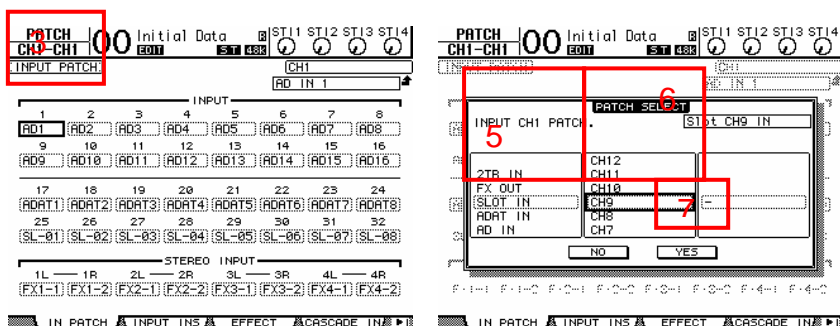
PATCH
CH1-CH1
3
00 Initial Data
EDIT
ST 48k
ST1 ST2 ST3 ST4
INPUT PATCH
CH1
AD IN 1

INPUT
| 1 | 2 | 3 | 4 | 5 | 6 | 7 | 8 |
|---|---|---|---|---|---|---|---|
| AD1 | AD2 | AD3 | AD4 | AD5 | AD6 | AD7 | AD8 |
| 9 | 10 | 11 | 12 | 13 | 14 | 15 | 16 |
| AD9 | AD10 | AD11 | AD12 | AD13 | AD14 | AD15 | AD16 |
| 17 | 18 | 19 | 20 | 21 | 22 | 23 | 24 |
| ADAT1 | ADAT2 | ADAT3 | ADAT4 | ADAT5 | ADAT6 | ADAT7 | ADAT8 |
| 25 | 26 | 27 | 28 | 29 | 30 | 31 | 32 |
| SL-01 | SL-02 | SL-03 | SL-04 | SL-05 | SL-06 | SL-07 | SL-08 |

STEREO INPUT
1L — 1R 2L — 2R 3L — 3R 4L — 4R
FX1-1 FX1-2 FX2-1 FX2-2 FX3-1 FX3-2 FX4-1 FX4-2

IN PATCH INPUT INS EFFECT CASCADE IN

PATCH
CH1-CH1
00 Initial Data
EDIT
ST 48k
ST1 ST2 ST3 ST4
PATCH SELECT
6
INPUT CH1 PATCH.
Slot CH9 IN
5
2TB IN
FX OUT
SLOT IN
ADAT IN
AD IN
CH12
CH11
CH10
CH9
CH8
CH7
7
–
NO
YES

IN PATCH INPUT INS EFFECT CASCADE IN